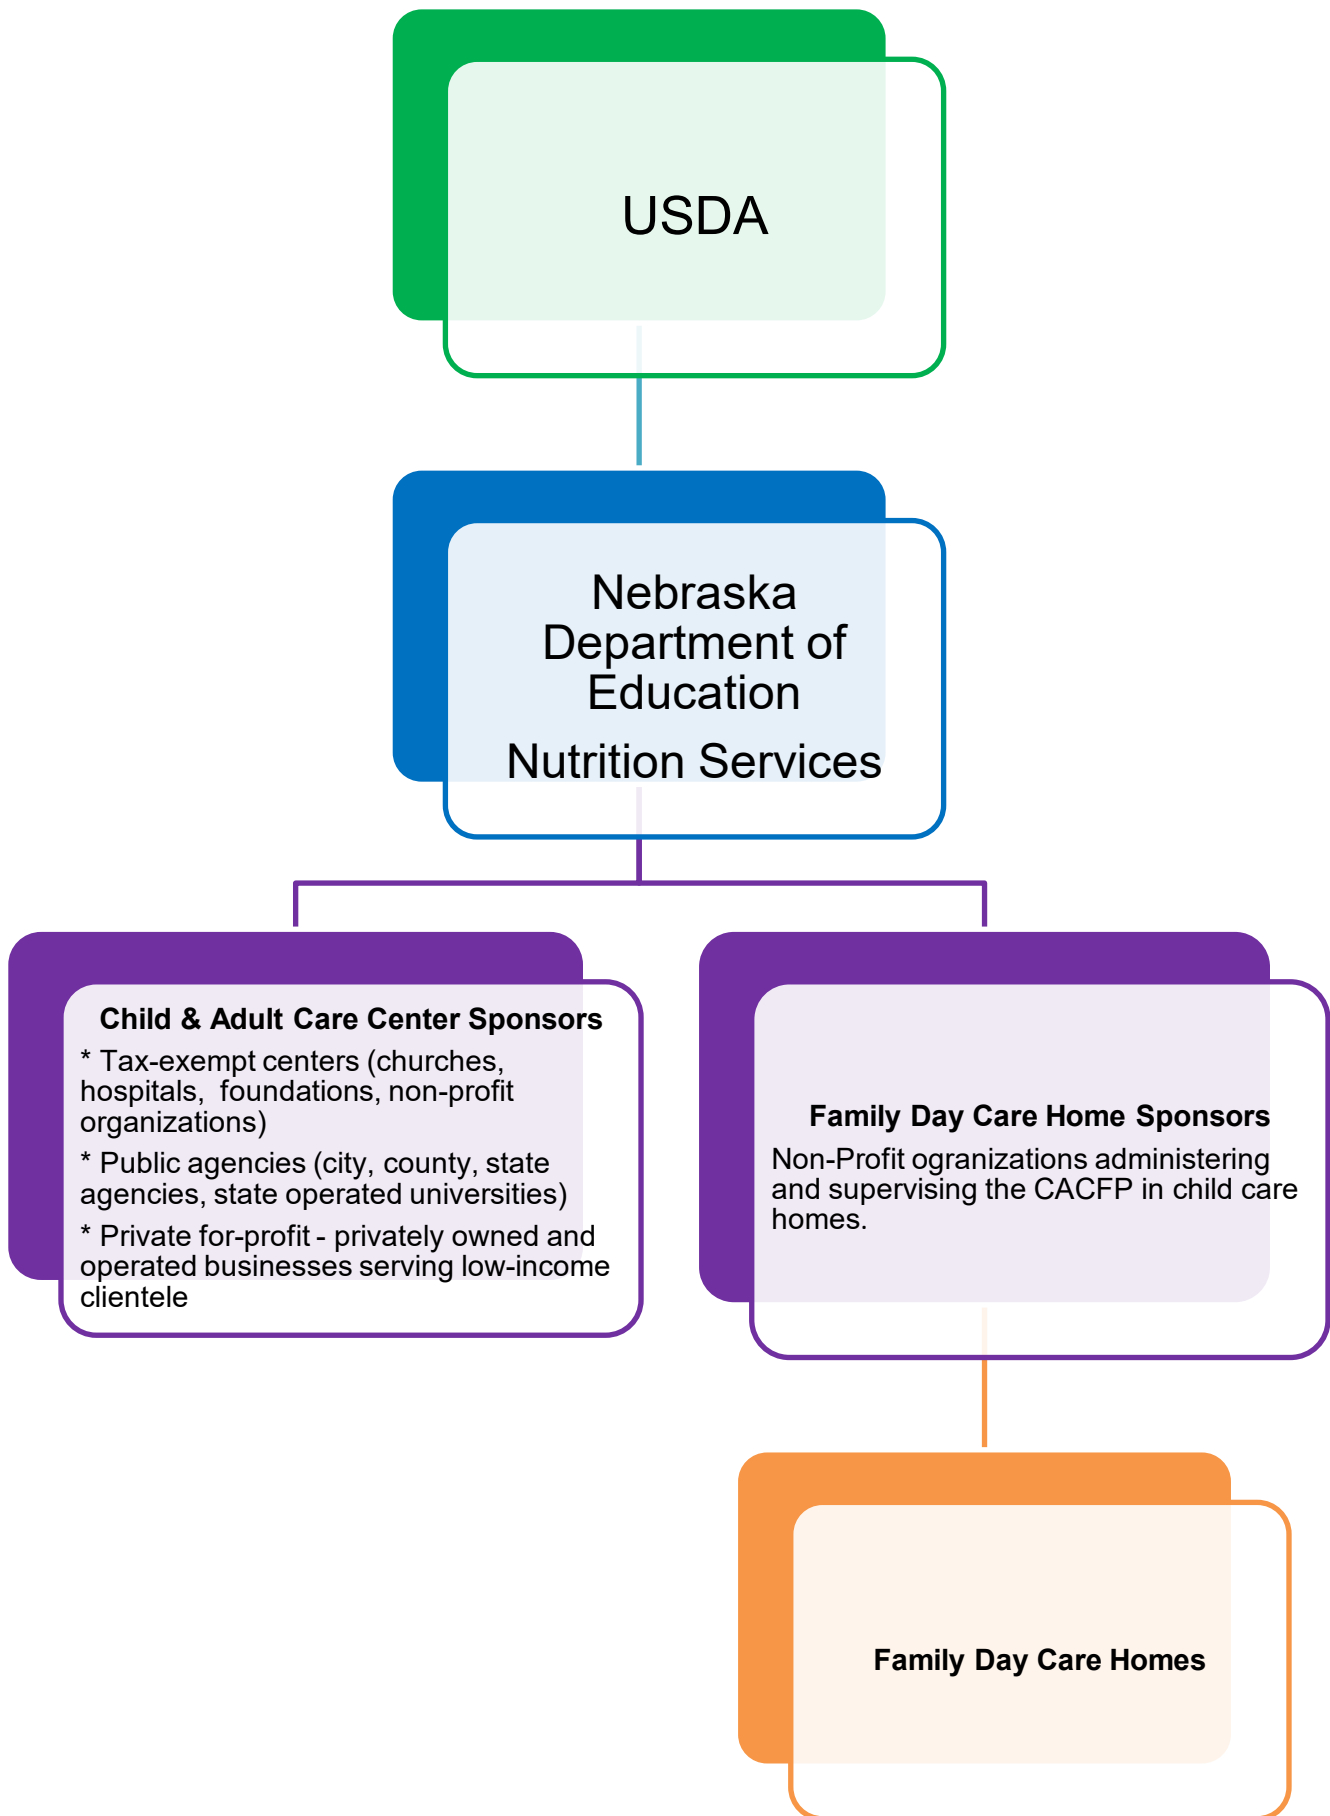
USDA

Nebraska Department of Education

Nutrition Services

Child & Adult Care Center Sponsors

* Tax-exempt centers (churches, hospitals, foundations, non-profit organizations)

* Public agencies (city, county, state agencies, state operated universities)

* Private for-profit - privately owned and operated businesses serving low-income clientele

Family Day Care Home Sponsors

Non-Profit ogranizations administering and supervising the CACFP in child care homes.

Family Day Care Homes